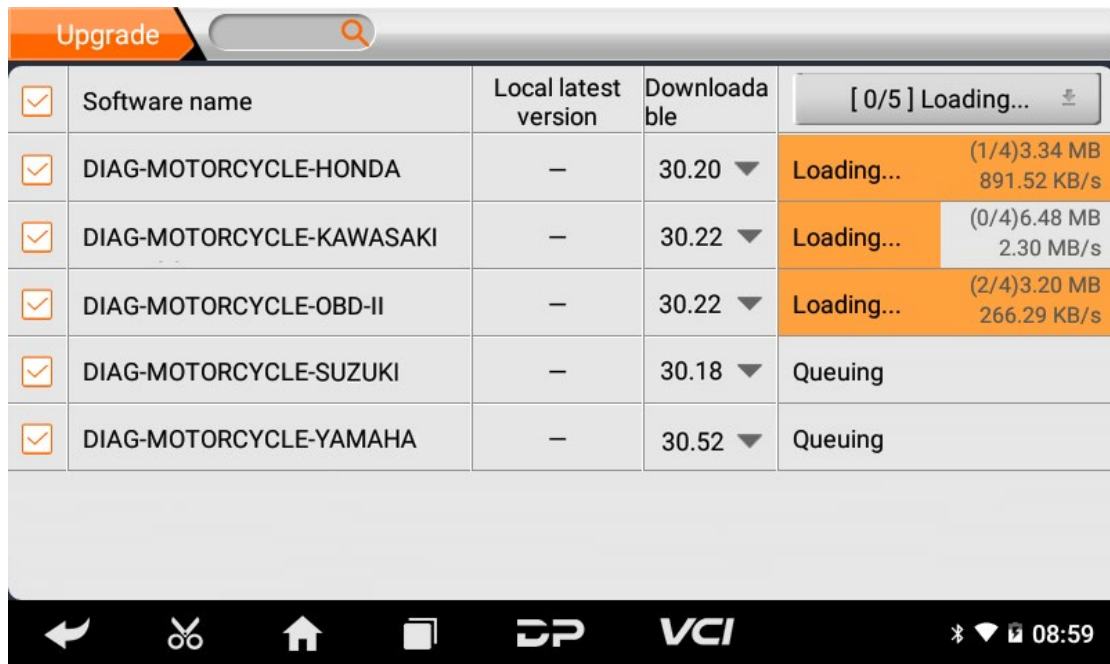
Upgrade

| | Software name | Local latest version | Downloadable | [ 0/5 ] Loading... |
|---|---|---|---|---|
| | DIAG-MOTORCYCLE-HONDA | — | 30.20 | Loading... (1/4)3.34 MB 891.52 KB/s |
| | DIAG-MOTORCYCLE-KAWASAKI | — | 30.22 | Loading... (0/4)6.48 MB 2.30 MB/s |
| | DIAG-MOTORCYCLE-OBD-II | — | 30.22 | Loading... (2/4)3.20 MB 266.29 KB/s |
| | DIAG-MOTORCYCLE-SUZUKI | — | 30.18 | Queuing |
| | DIAG-MOTORCYCLE-YAMAHA | — | 30.52 | Queuing |

DP VCI 08:59